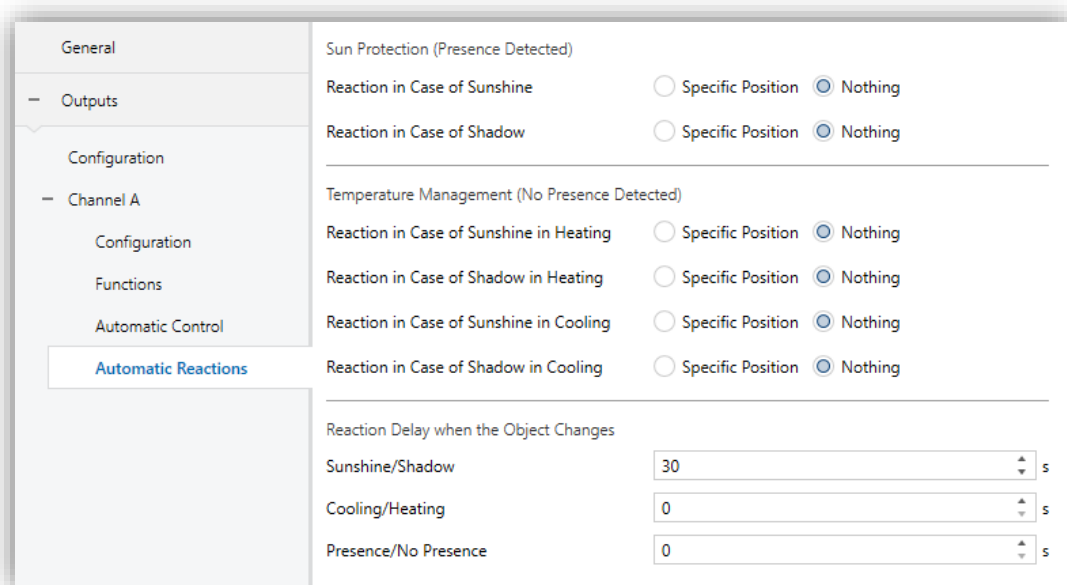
General

− Outputs

Configuration

− Channel A

Configuration

Functions

Automatic Control

Automatic Reactions

Sun Protection (Presence Detected)

Reaction in Case of Sunshine Specific Position Nothing

Reaction in Case of Shadow Specific Position Nothing

Temperature Management (No Presence Detected)

Reaction in Case of Sunshine in Heating Specific Position Nothing

Reaction in Case of Shadow in Heating Specific Position Nothing

Reaction in Case of Sunshine in Cooling Specific Position Nothing

Reaction in Case of Shadow in Cooling Specific Position Nothing

Reaction Delay when the Object Changes

Sunshine/Shadow 30 s

Cooling/Heating 0 s

Presence/No Presence 0 s